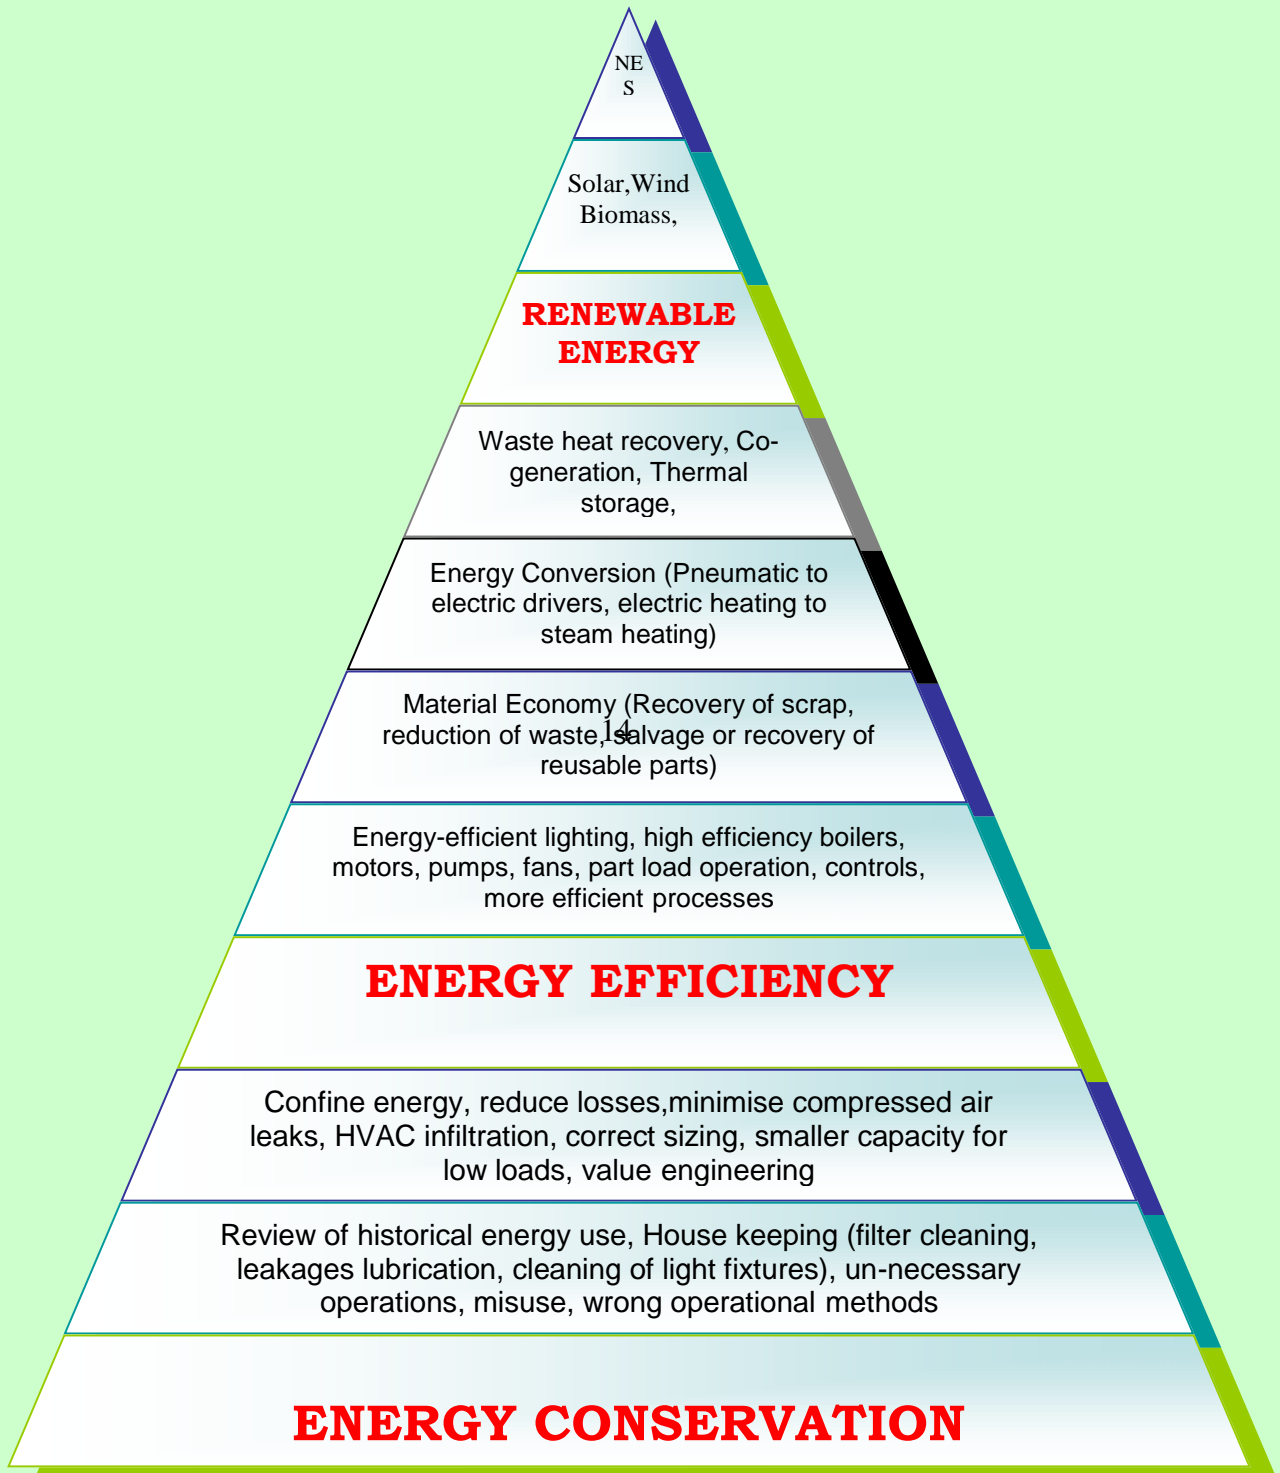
NE
S

Solar,Wind
Biomass,

RENEWABLE
ENERGY

Waste heat recovery, Cogeneration, Thermal storage,

Energy Conversion (Pneumatic to electric drivers, electric heating to steam heating)

Material Economy (Recovery of scrap, reduction of waste, salvage or recovery of reusable parts)

14

Energy-efficient lighting, high efficiency boilers, motors, pumps, fans, part load operation, controls, more efficient processes

ENERGY EFFICIENCY

Confine energy, reduce losses,minimise compressed air leaks, HVAC infiltration, correct sizing, smaller capacity for low loads, value engineering

Review of historical energy use, House keeping (filter cleaning, leakages lubrication, cleaning of light fixtures), un-necessary operations, misuse, wrong operational methods

ENERGY CONSERVATION